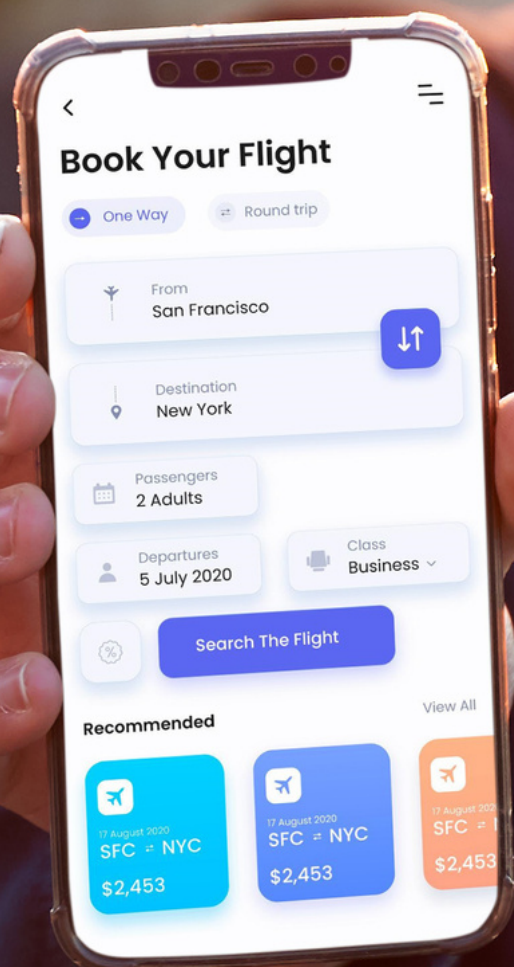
Book Your Flight

One Way

Round trip

From
San Francisco

Destination
New York

Passengers
2 Adults

Departures
5 July 2020

Class
Business

Search The Flight

Recommended

View All

17 August 2020
SFC ⇌ NYC
$2,453

17 August 2020
SFC ⇌ NYC
$2,453

17 August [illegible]
SFC ⇌ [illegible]
$2,453